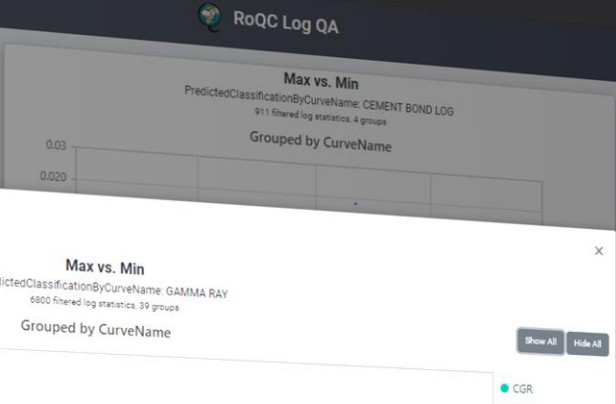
RoQC Log QA

Max vs. Min
PredictedClassificationByCurveName: CEMENT BOND LOG
911 filtered log statistics, 4 groups

Grouped by CurveName

0.03
0.020

Max vs. Min
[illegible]ictedClassificationByCurveName: GAMMA RAY
6800 filtered log statistics, 39 groups

Grouped by CurveName

×

Show All
Hide All

CGR